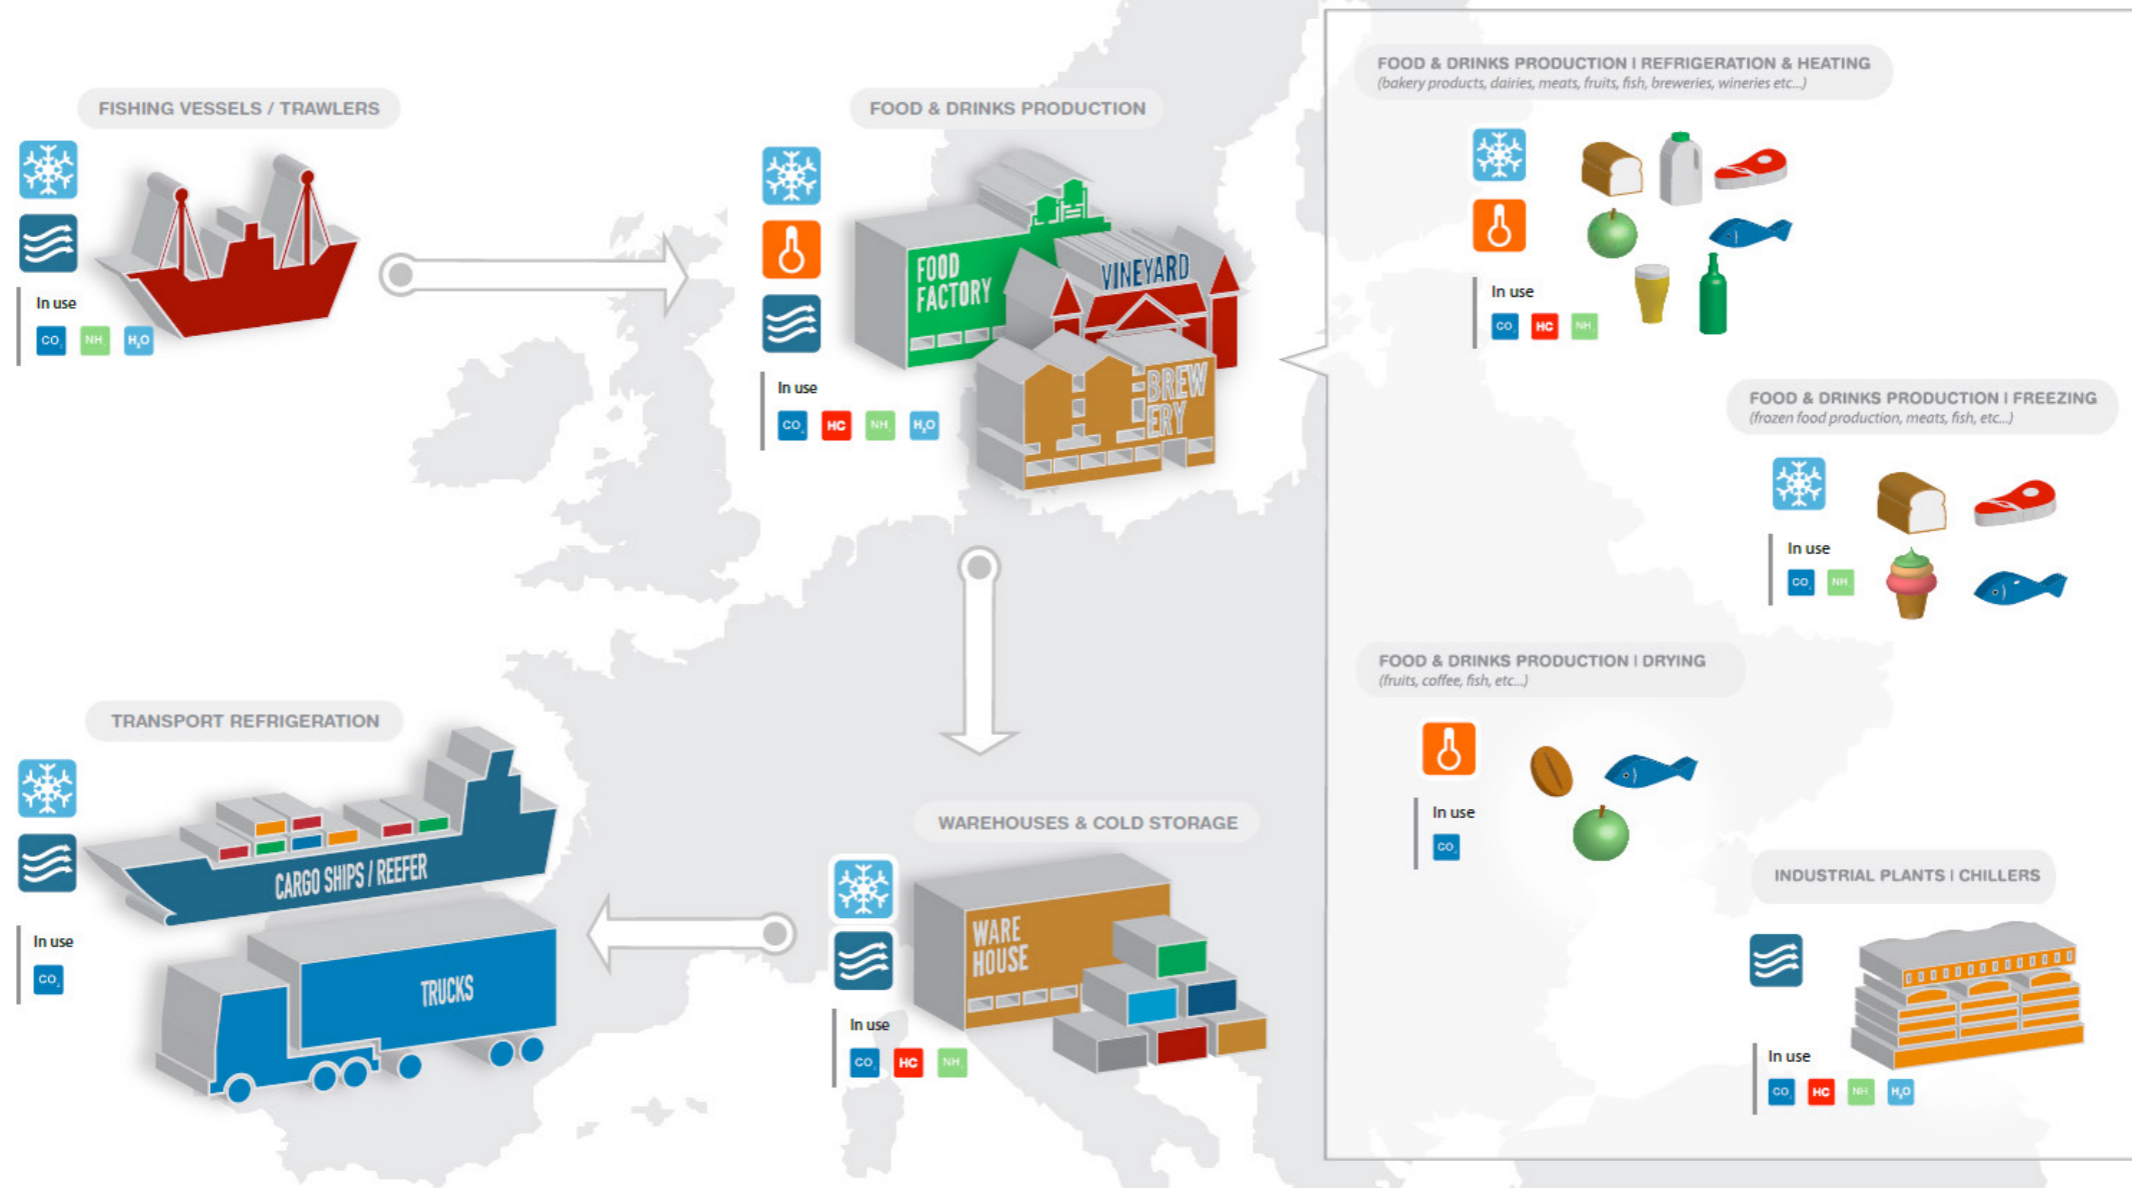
FISHING VESSELS / TRAWLERS

In use

$CO_2$ $NH_3$ $H_2O$

FOOD & DRINKS PRODUCTION

FOOD FACTORY

VINEYARD

BREWERY

In use

$CO_2$ HC $NH_3$ $H_2O$

FOOD & DRINKS PRODUCTION I REFRIGERATION & HEATING
(bakery products, dairies, meats, fruits, fish, breweries, wineries etc...)

In use

$CO_2$ HC $NH_3$

FOOD & DRINKS PRODUCTION I FREEZING
(frozen food production, meats, fish, etc...)

In use

$CO_2$ $NH_3$

FOOD & DRINKS PRODUCTION I DRYING
(fruits, coffee, fish, etc...)

In use

$CO_2$

TRANSPORT REFRIGERATION

CARGO SHIPS / REEFER

TRUCKS

In use

$CO_2$

WAREHOUSES & COLD STORAGE

WARE HOUSE

In use

$CO_2$ HC $NH_3$

INDUSTRIAL PLANTS I CHILLERS

In use

$CO_2$ HC $NH_3$ $H_2O$